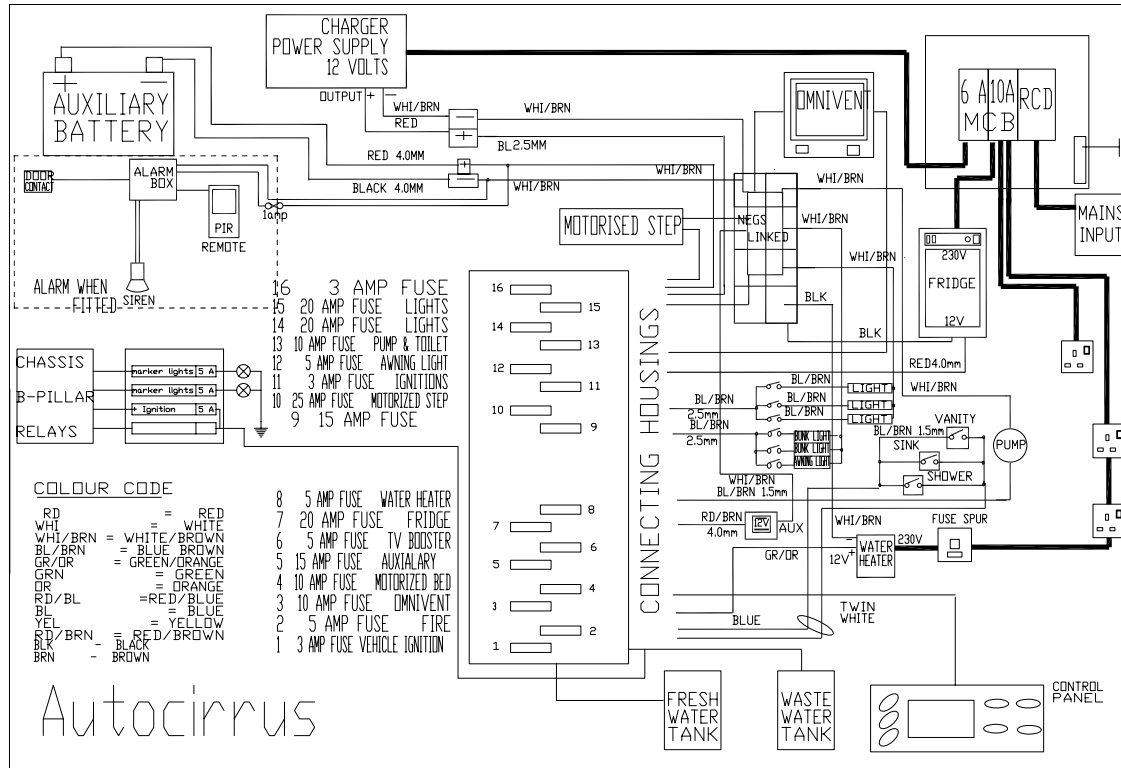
CHARGER
POWER SUPPLY
12 VOLTS

OUTPUT + –

AUXILIARY
BATTERY

WHI/BRN
WHI/BRN
RED
BL2.5MM
RED 4.0MM
BLACK 4.0MM
WHI/BRN
WHI/BRN

OMNIVENT

6 A 10A
MCB
RCD

MAINS
INPUT

DOOR CONTACT
ALARM BOX
PIR
REMOTE
1amp
ALARM WHEN FITTED
SIREN

MOTORISED STEP
NEGS
LINKED
WHI/BRN
WHI/BRN
WHI/BRN
BLK
BLK

230V
FRIDGE
12V

RED4.0mm
WHI/BRN

16 3 AMP FUSE
15 20 AMP FUSE LIGHTS
14 20 AMP FUSE LIGHTS
13 10 AMP FUSE PUMP & TOILET
12 5 AMP FUSE AWNING LIGHT
11 3 AMP FUSE IGNITIONS
10 25 AMP FUSE MOTORIZED STEP
9 15 AMP FUSE

CHASSIS
B-PILLAR
RELAYS
marker lights 5 A
marker lights 5 A
+ Ignition 5 A

16
15
14
13
12
11
10
9
8
7
6
5
4
3
2
1

CONNECTING HOUSINGS

BL/BRN
BL/BRN
2.5mm
BL/BRN
BL/BRN
BL/BRN
2.5mm
LIGHT
LIGHT
LIGHT
BUNK LIGHT
BUNK LIGHT
AWNING LIGHT
BL/BRN 1.5mm
VANITY
SINK
SHOWER
PUMP
WHI/BRN
BL/BRN 1.5mm

COLOUR CODE
RD = RED
WHI = WHITE
WHI/BRN = WHITE/BROWN
BL/BRN = BLUE BROWN
GR/OR = GREEN/ORANGE
GRN = GREEN
OR = ORANGE
RD/BL =RED/BLUE
BL = BLUE
YEL = YELLOW
RD/BRN = RED/BROWN
BLK - BLACK
BRN - BROWN

8 5 AMP FUSE WATER HEATER
7 20 AMP FUSE FRIDGE
6 5 AMP FUSE TV BOOSTER
5 15 AMP FUSE AUXIALARY
4 10 AMP FUSE MOTORIZED BED
3 10 AMP FUSE OMNIVENT
2 5 AMP FUSE FIRE
1 3 AMP FUSE VEHICLE IGNITION

RD/BRN
4.0mm
12V
AUX
WHI/BRN
GR/OR
– 12V +
WATER HEATER
230V
FUSE SPUR
BLUE
TWIN WHITE

Autocirrus

FRESH WATER TANK
WASTE WATER TANK
CONTROL PANEL